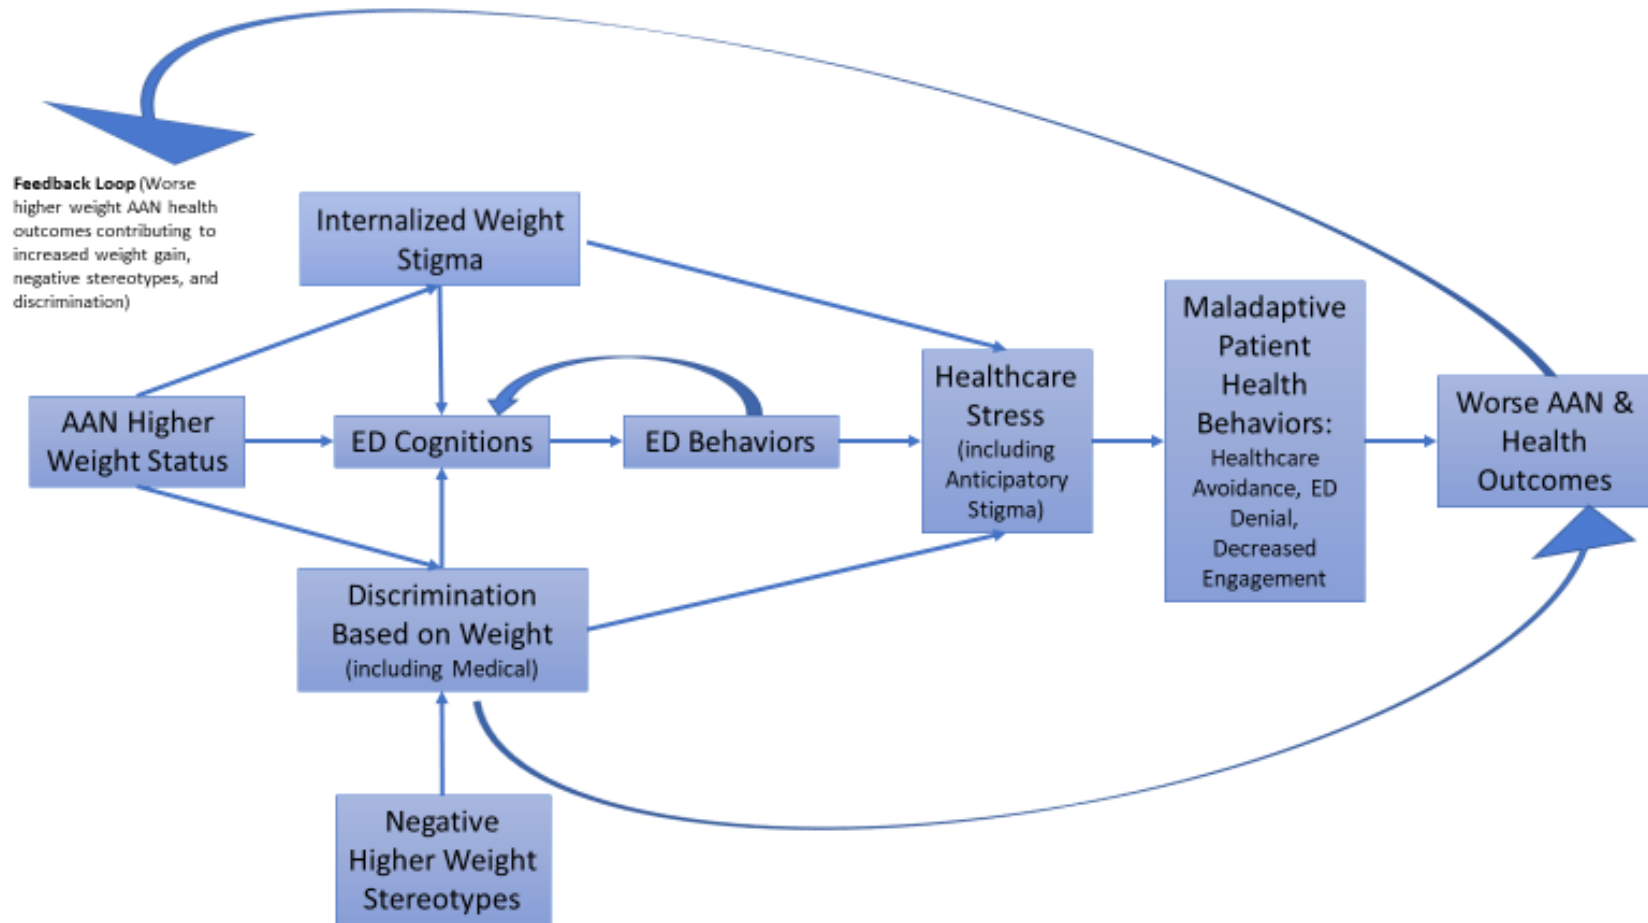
**Feedback Loop** (Worse higher weight AAN health outcomes contributing to increased weight gain, negative stereotypes, and discrimination)

Internalized Weight Stigma

AAN Higher Weight Status

ED Cognitions

ED Behaviors

Healthcare Stress (including Anticipatory Stigma)

Maladaptive Patient Health Behaviors: Healthcare Avoidance, ED Denial, Decreased Engagement

Worse AAN & Health Outcomes

Discrimination Based on Weight (including Medical)

Negative Higher Weight Stereotypes